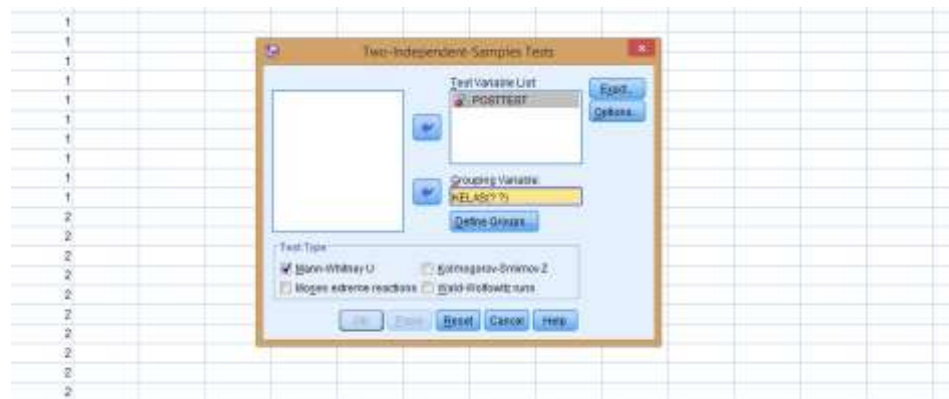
1
1
1
1
1
1
1
1
1
1
2
2
2
2
2
2
2
2
2
2

Two-Independent-Samples Tests

Test Variable List:
POSTTEST

Exact...
Options...

Grouping Variable:
KELAS(? ?)

Define Groups...

Test Type
Mann-Whitney U
Kolmogorov-Smirnov Z
Moses extreme reactions
Wald-Wolfowitz runs

OK Paste Reset Cancel Help